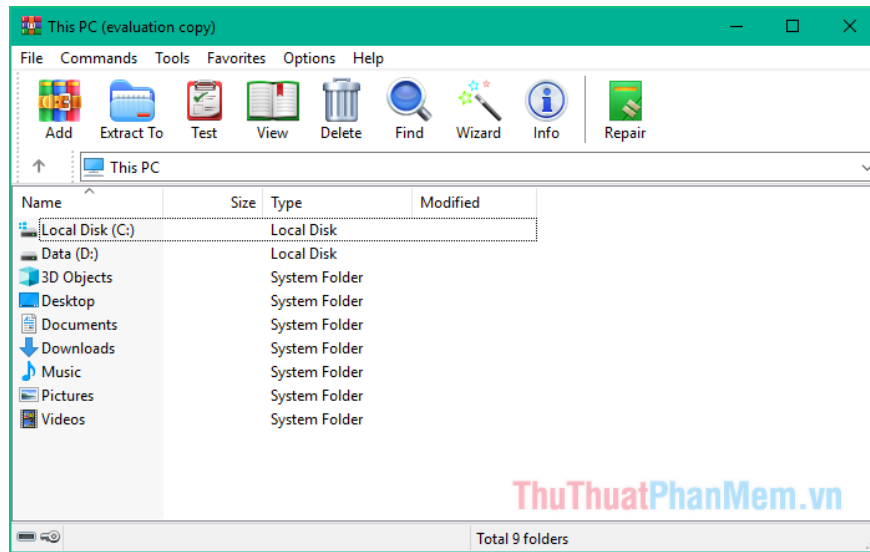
This PC (evaluation copy)

File Commands Tools Favorites Options Help

Add Extract To Test View Delete Find Wizard Info Repair

This PC

| Name | Size | Type | Modified |
|---|---|---|---|
| Local Disk (C:) | | Local Disk | |
| Data (D:) | | Local Disk | |
| 3D Objects | | System Folder | |
| Desktop | | System Folder | |
| Documents | | System Folder | |
| Downloads | | System Folder | |
| Music | | System Folder | |
| Pictures | | System Folder | |
| Videos | | System Folder | |

ThuThuatPhanMem.vn

Total 9 folders